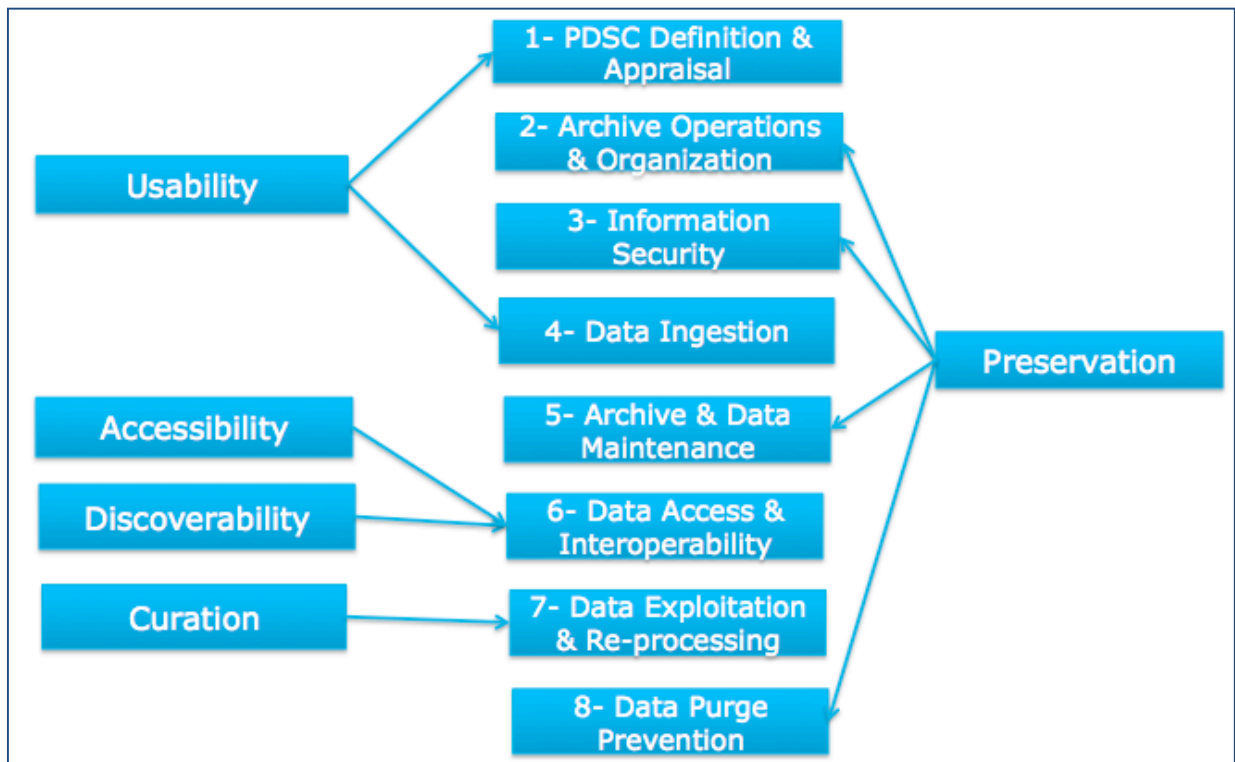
Usability

1- PDSC Definition & Appraisal

2- Archive Operations & Organization

3- Information Security

4- Data Ingestion

Preservation

Accessibility

5- Archive & Data Maintenance

Discoverability

6- Data Access & Interoperability

Curation

7- Data Exploitation & Re-processing

8- Data Purge Prevention